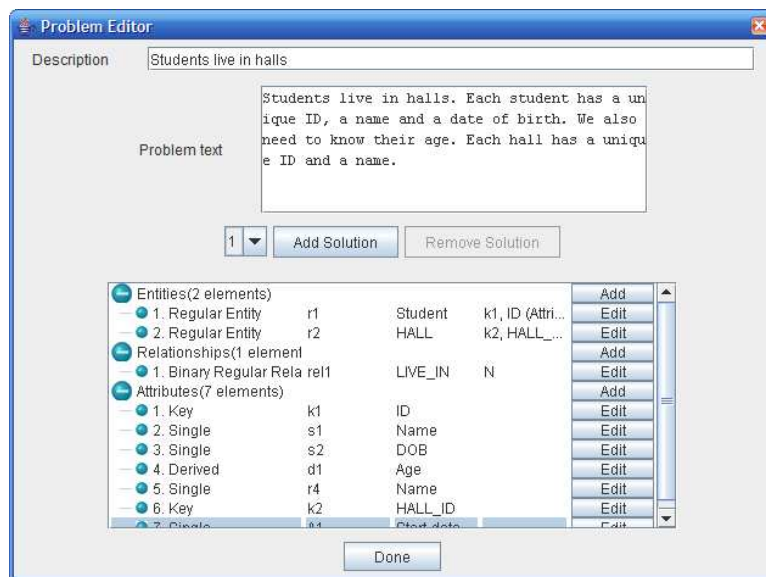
Problem Editor

Description Students live in halls

Problem text

Students live in halls. Each student has a unique ID, a name and a date of birth. We also need to know their age. Each hall has a unique ID and a name.

1 Add Solution Remove Solution

| | | | | |
|---|---|---|---|---|
| Entities(2 elements) | | | | Add |
| 1. Regular Entity | r1 | Student | k1, ID (Attri... | Edit |
| 2. Regular Entity | r2 | HALL | k2, HALL_... | Edit |
| Relationships(1 element | | | | Add |
| 1. Binary Regular Rela | rel1 | LIVE_IN | N | Edit |
| Attributes(7 elements) | | | | Add |
| 1. Key | k1 | ID | | Edit |
| 2. Single | s1 | Name | | Edit |
| 3. Single | s2 | DOB | | Edit |
| 4. Derived | d1 | Age | | Edit |
| 5. Single | r4 | Name | | Edit |
| 6. Key | k2 | HALL_ID | | Edit |
| 7. Single | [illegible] | Start date | | Edit |

Done